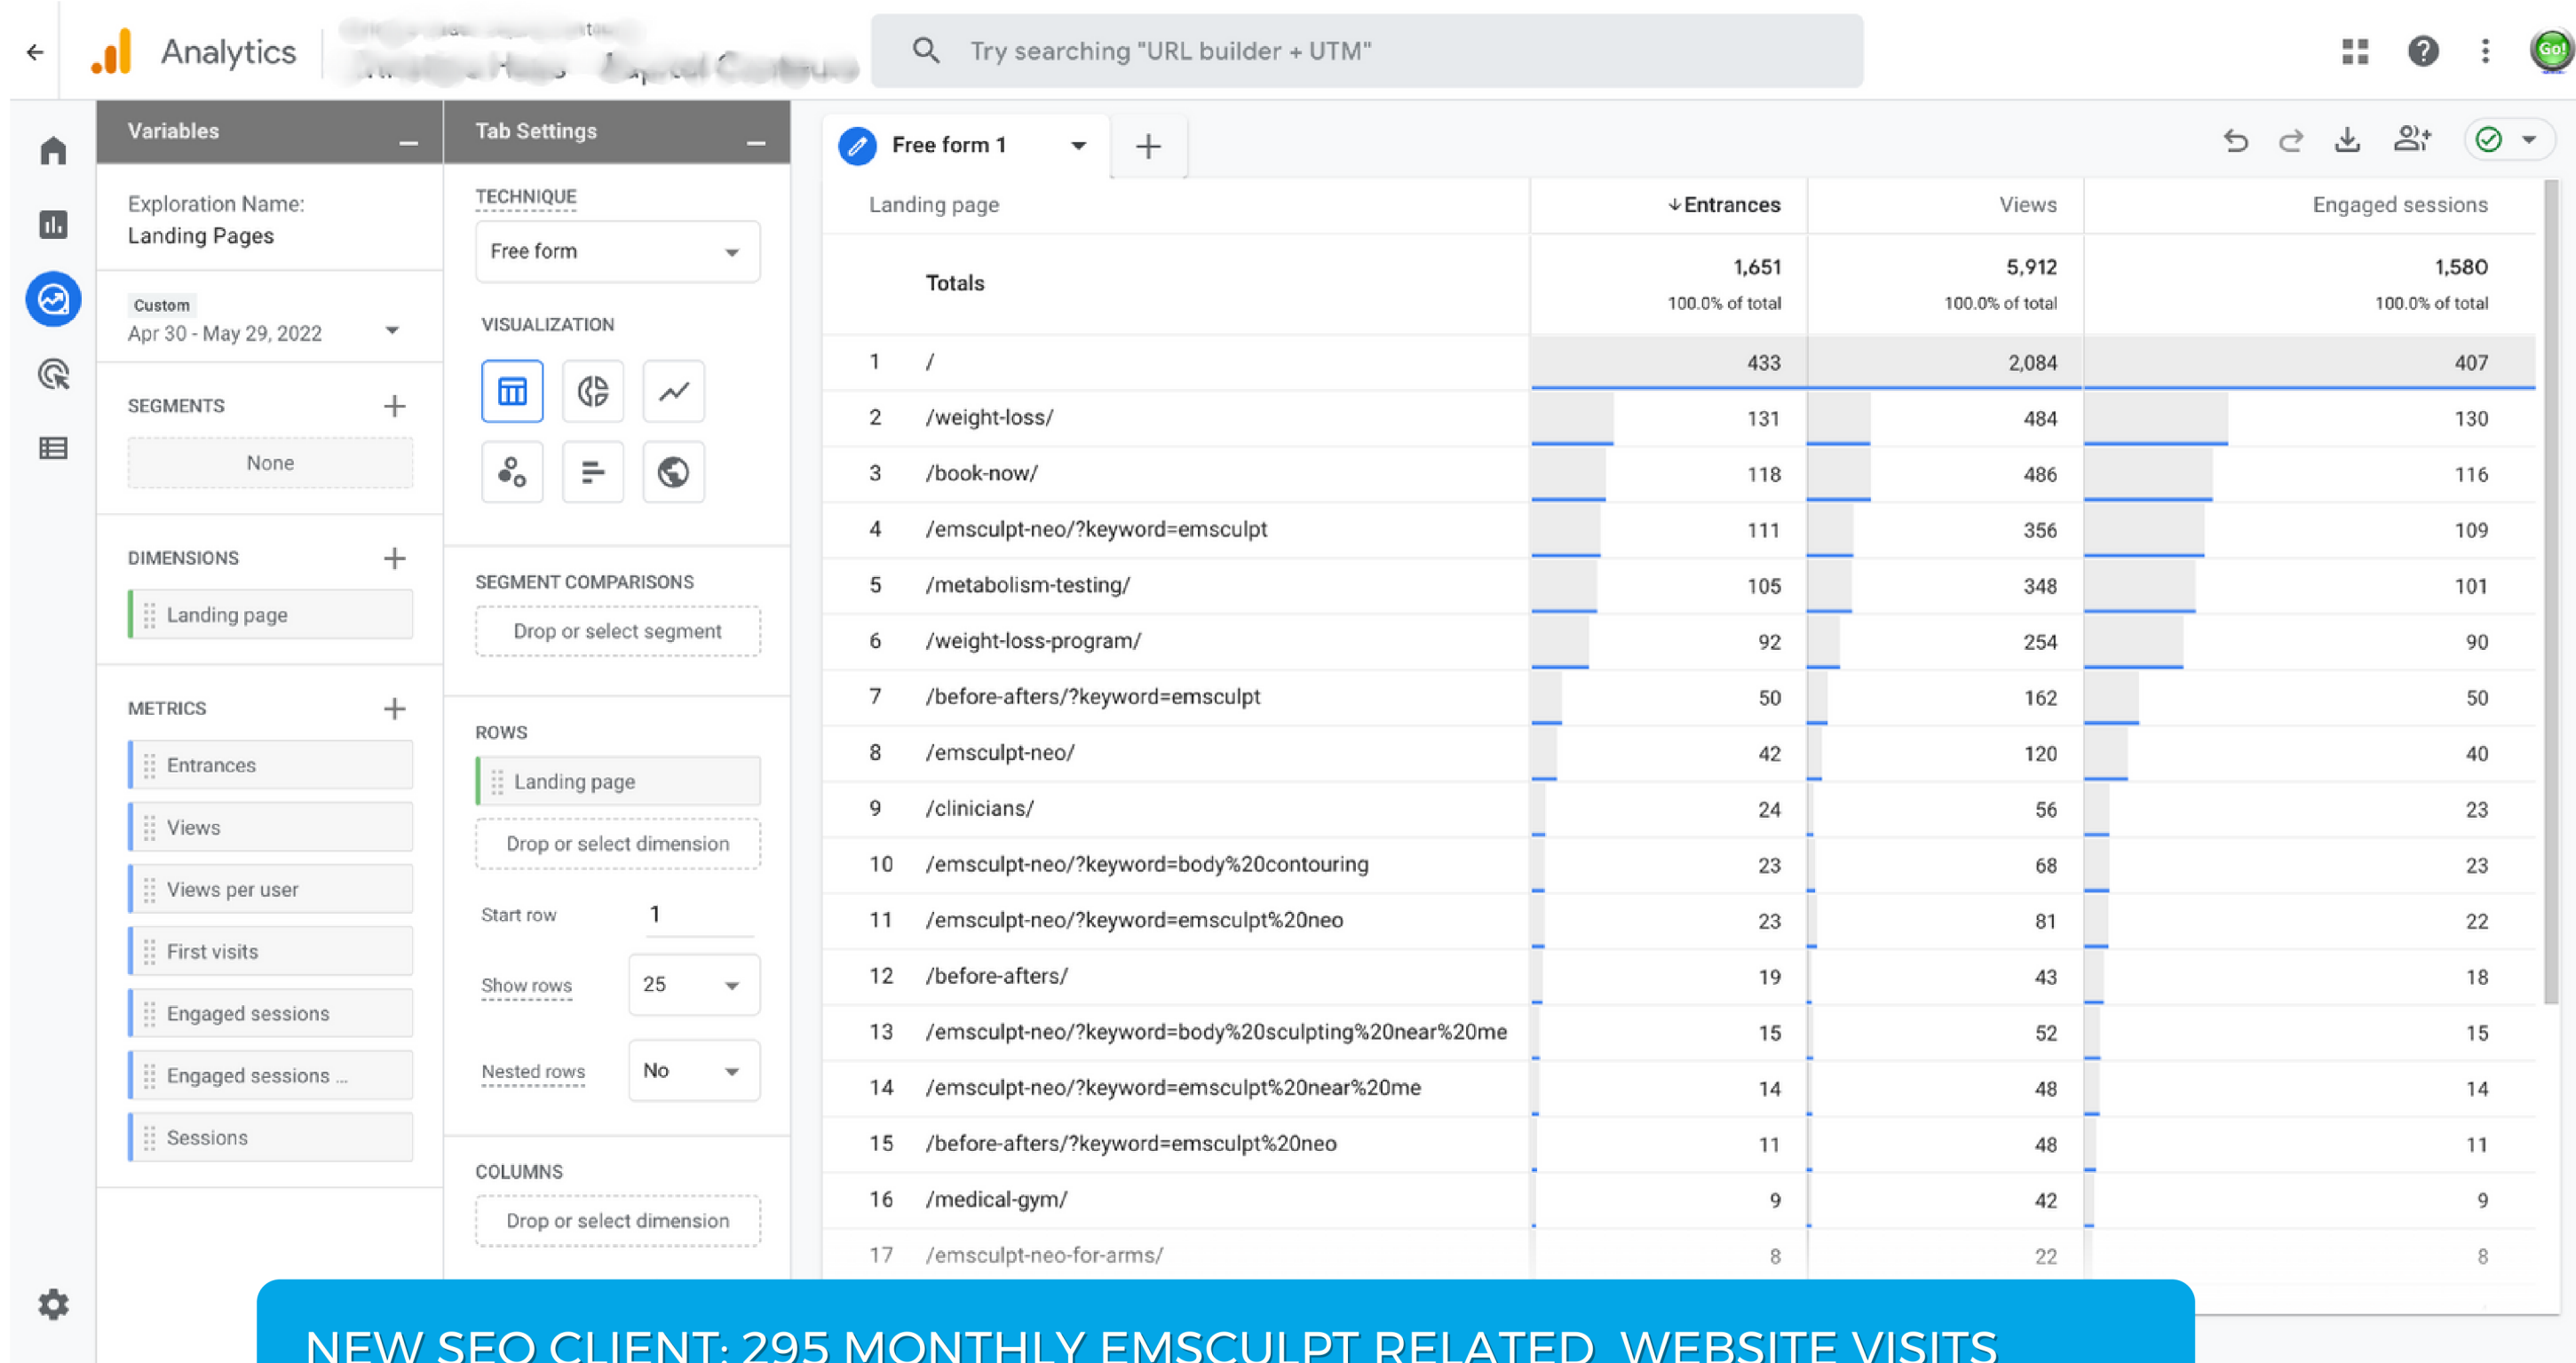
Analytics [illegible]

Try searching "URL builder + UTM"

Variables

Exploration Name:
Landing Pages

Custom
Apr 30 - May 29, 2022

SEGMENTS
None

DIMENSIONS
Landing page

METRICS
Entrances
Views
Views per user
First visits
Engaged sessions
Engaged sessions ...
Sessions

Tab Settings

TECHNIQUE
Free form

VISUALIZATION

SEGMENT COMPARISONS
Drop or select segment

ROWS
Landing page
Drop or select dimension

Start row 1
Show rows 25
Nested rows No

COLUMNS
Drop or select dimension

Free form 1

| | Landing page | ↓Entrances | Views | Engaged sessions |
|---|---|---|---|---|
| | Totals | 1,651 100.0% of total | 5,912 100.0% of total | 1,580 100.0% of total |
| 1 | / | 433 | 2,084 | 407 |
| 2 | /weight-loss/ | 131 | 484 | 130 |
| 3 | /book-now/ | 118 | 486 | 116 |
| 4 | /emsculpt-neo/?keyword=emsculpt | 111 | 356 | 109 |
| 5 | /metabolism-testing/ | 105 | 348 | 101 |
| 6 | /weight-loss-program/ | 92 | 254 | 90 |
| 7 | /before-afters/?keyword=emsculpt | 50 | 162 | 50 |
| 8 | /emsculpt-neo/ | 42 | 120 | 40 |
| 9 | /clinicians/ | 24 | 56 | 23 |
| 10 | /emsculpt-neo/?keyword=body%20contouring | 23 | 68 | 23 |
| 11 | /emsculpt-neo/?keyword=emsculpt%20neo | 23 | 81 | 22 |
| 12 | /before-afters/ | 19 | 43 | 18 |
| 13 | /emsculpt-neo/?keyword=body%20sculpting%20near%20me | 15 | 52 | 15 |
| 14 | /emsculpt-neo/?keyword=emsculpt%20near%20me | 14 | 48 | 14 |
| 15 | /before-afters/?keyword=emsculpt%20neo | 11 | 48 | 11 |
| 16 | /medical-gym/ | 9 | 42 | 9 |
| 17 | /emsculpt-neo-for-arms/ | 8 | 22 | 8 |

NEW SEO CLIENT: 295 MONTHLY EMSCULPT RELATED WEBSITE VISITS